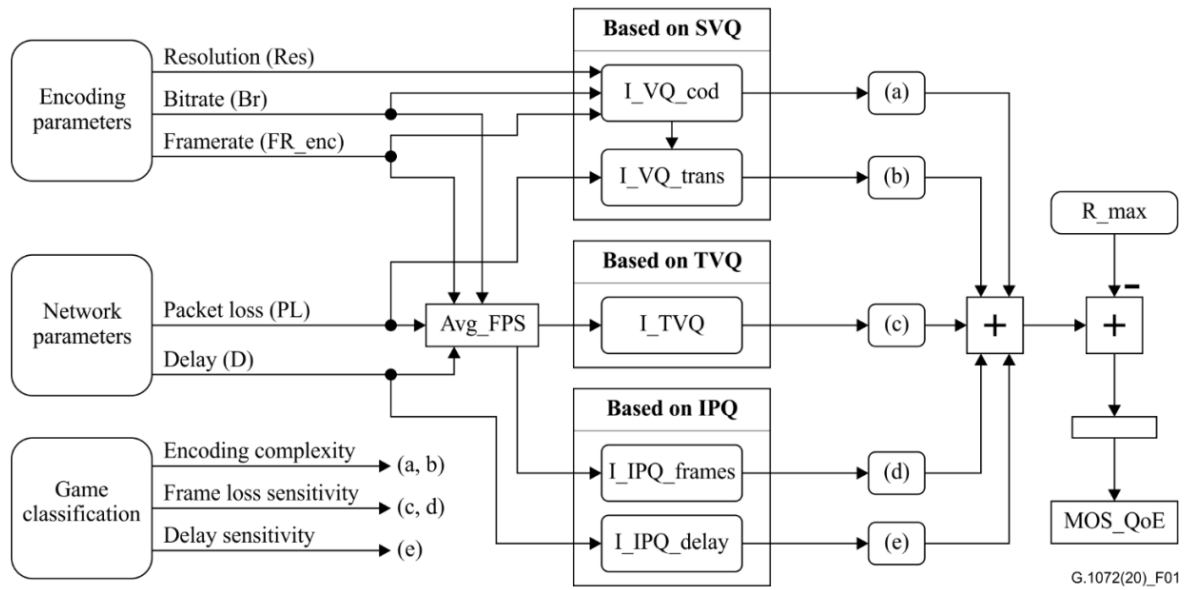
Encoding parameters

Resolution (Res)

Bitrate (Br)

Framerate (FR_enc)

Based on SVQ

I_VQ_cod

I_VQ_trans

(a)

(b)

R_max

Network parameters

Packet loss (PL)

Delay (D)

Avg_FPS

Based on TVQ

I_TVQ

(c)

+

+

–

Game classification

Encoding complexity

Frame loss sensitivity

Delay sensitivity

(a, b)

(c, d)

(e)

Based on IPQ

I_IPQ_frames

I_IPQ_delay

(d)

(e)

MOS_QoE

G.1072(20)_F01